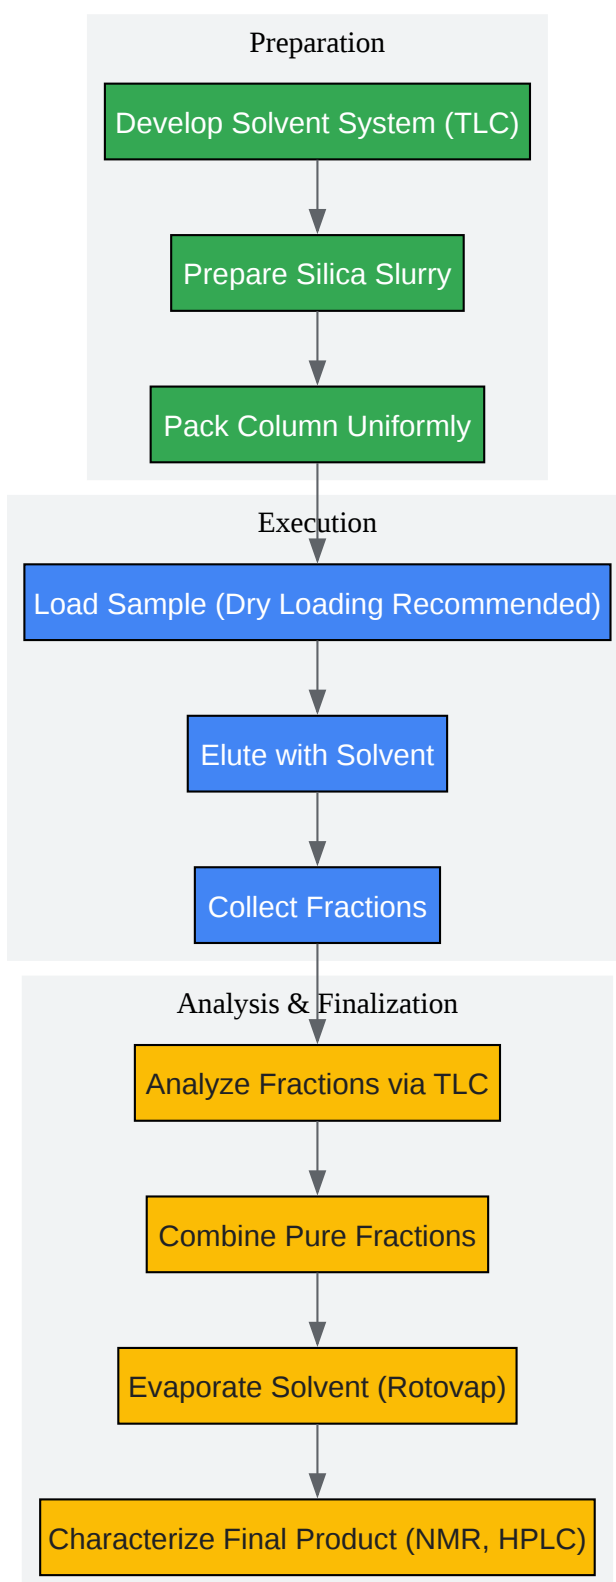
Preparation

Develop Solvent System (TLC)

Prepare Silica Slurry

Pack Column Uniformly

Execution

Load Sample (Dry Loading Recommended)

Elute with Solvent

Collect Fractions

Analysis & Finalization

Analyze Fractions via TLC

Combine Pure Fractions

Evaporate Solvent (Rotovap)

Characterize Final Product (NMR, HPLC)